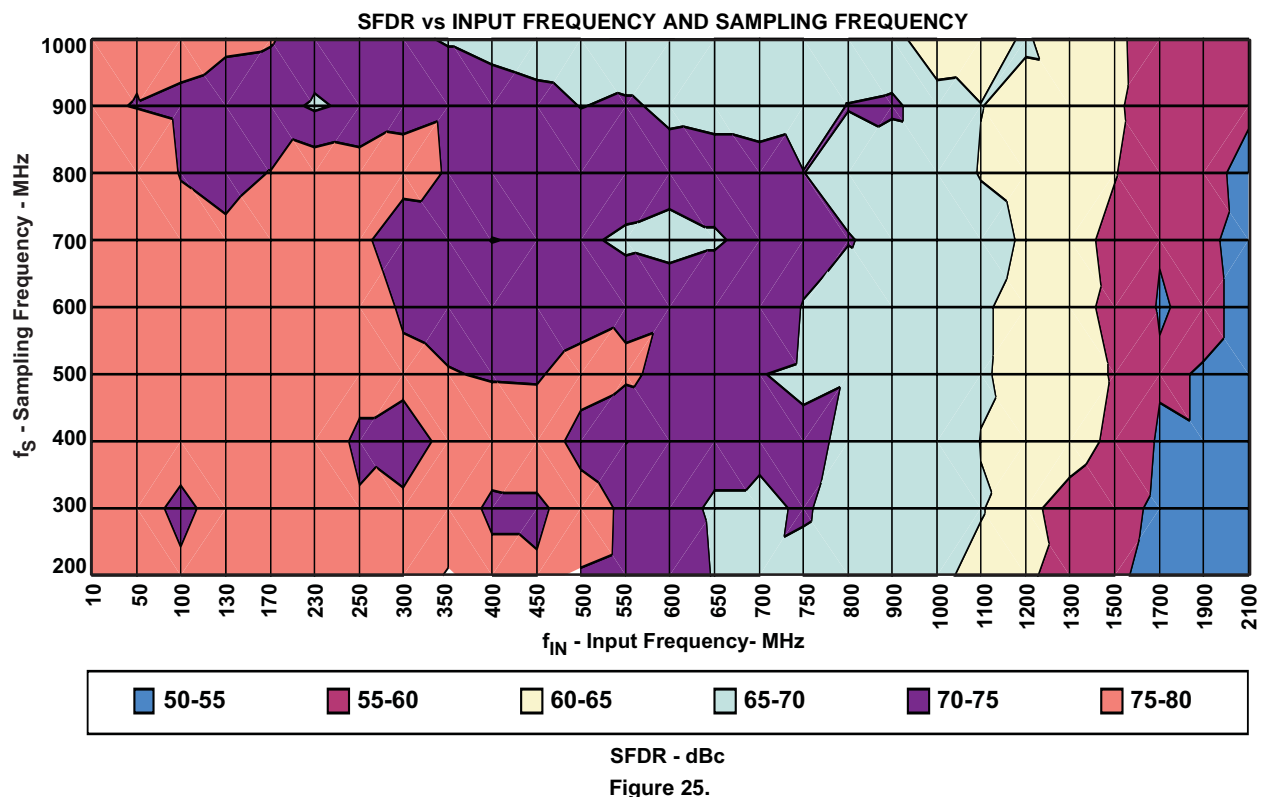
SFDR vs INPUT FREQUENCY AND SAMPLING FREQUENCY

$f_S$ - Sampling Frequency - MHz

1000
900
800
700
600
500
400
300
200

10 50 100 130 170 230 250 300 350 400 450 500 550 600 650 700 750 800 900 1000 1100 1200 1300 1500 1700 1900 2100

$f_{IN}$ - Input Frequency- MHz

50-55 55-60 60-65 65-70 70-75 75-80

SFDR - dBc

Figure 25.